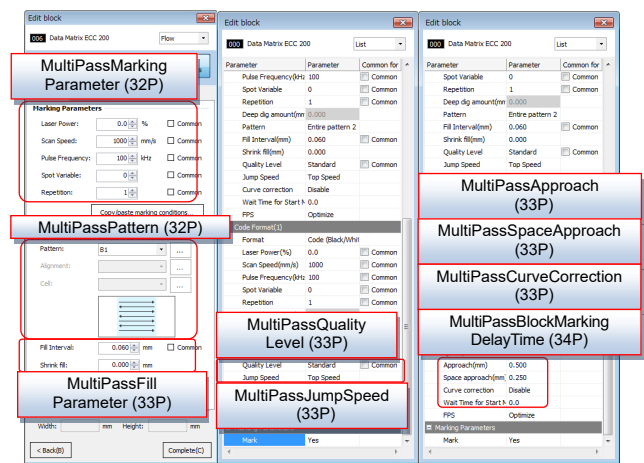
Edit block

000 Data Matrix ECC 200

Flow

MultiPassMarking Parameter (32P)

Marking Parameters

Laser Power: 0.0 % Common

Scan Speed: 1000 mm/s Common

Pulse Frequency: 100 kHz Common

Spot Variable: 0 Common

Repetition: 1 Common

Copy/paste marking conditions...

MultiPassPattern (32P)

Pattern: B1 ...

Alignment: ...

Cell: ...

Fill Interval: 0.060 mm Common

Shrink fill: 0.000 mm

MultiPassFill Parameter (33P)

Width: mm Height: mm

< Back(B)

Complete(C)

Edit block

000 Data Matrix ECC 200

List

| Parameter | Parameter | Common for |
|---|---|---|
| Pulse Frequency(kHz) | 100 | Common |
| Spot Variable | 0 | Common |
| Repetition | 1 | Common |
| Deep dig amount(mm) | 0.000 | |
| Pattern | Entire pattern 2 | |
| Fill Interval(mm) | 0.060 | Common |
| Shrink fill(mm) | 0.000 | |
| Quality Level | Standard | Common |
| Jump Speed | Top Speed | |
| Curve correction | Disable | |
| Wait Time for Start M | 0.0 | |
| FPS | Optimize | |
| Code Format(1) | | |
| Format | Code (Black/Whit | |
| Laser Power(%) | 0.0 | Common |
| Scan Speed(mm/s) | 1000 | Common |
| Pulse Frequency(kHz) | 100 | Common |
| Spot Variable | 0 | Common |
| Repetition | 1 | Common |
| Quality Level | Standard | Common |
| Jump Speed | Top Speed | |
| Mark | Yes | |

MultiPassQuality Level (33P)

MultiPassJumpSpeed (33P)

Edit block

000 Data Matrix ECC 200

List

| Parameter | Parameter | Common for |
|---|---|---|
| Spot Variable | 0 | Common |
| Repetition | 1 | Common |
| Deep dig amount(mm) | 0.000 | |
| Pattern | Entire pattern 2 | |
| Fill Interval(mm) | 0.060 | Common |
| Shrink fill(mm) | 0.000 | |
| Quality Level | Standard | Common |
| Jump Speed | Top Speed | |
| Approach(mm) | 0.500 | |
| Space approach(mm) | 0.250 | |
| Curve correction | Disable | |
| Wait Time for Start M | 0.0 | |
| FPS | Optimize | |
| Marking Parameters | | |
| Mark | Yes | |

MultiPassApproach (33P)

MultiPassSpaceApproach (33P)

MultiPassCurveCorrection (33P)

MultiPassBlockMarking DelayTime (34P)